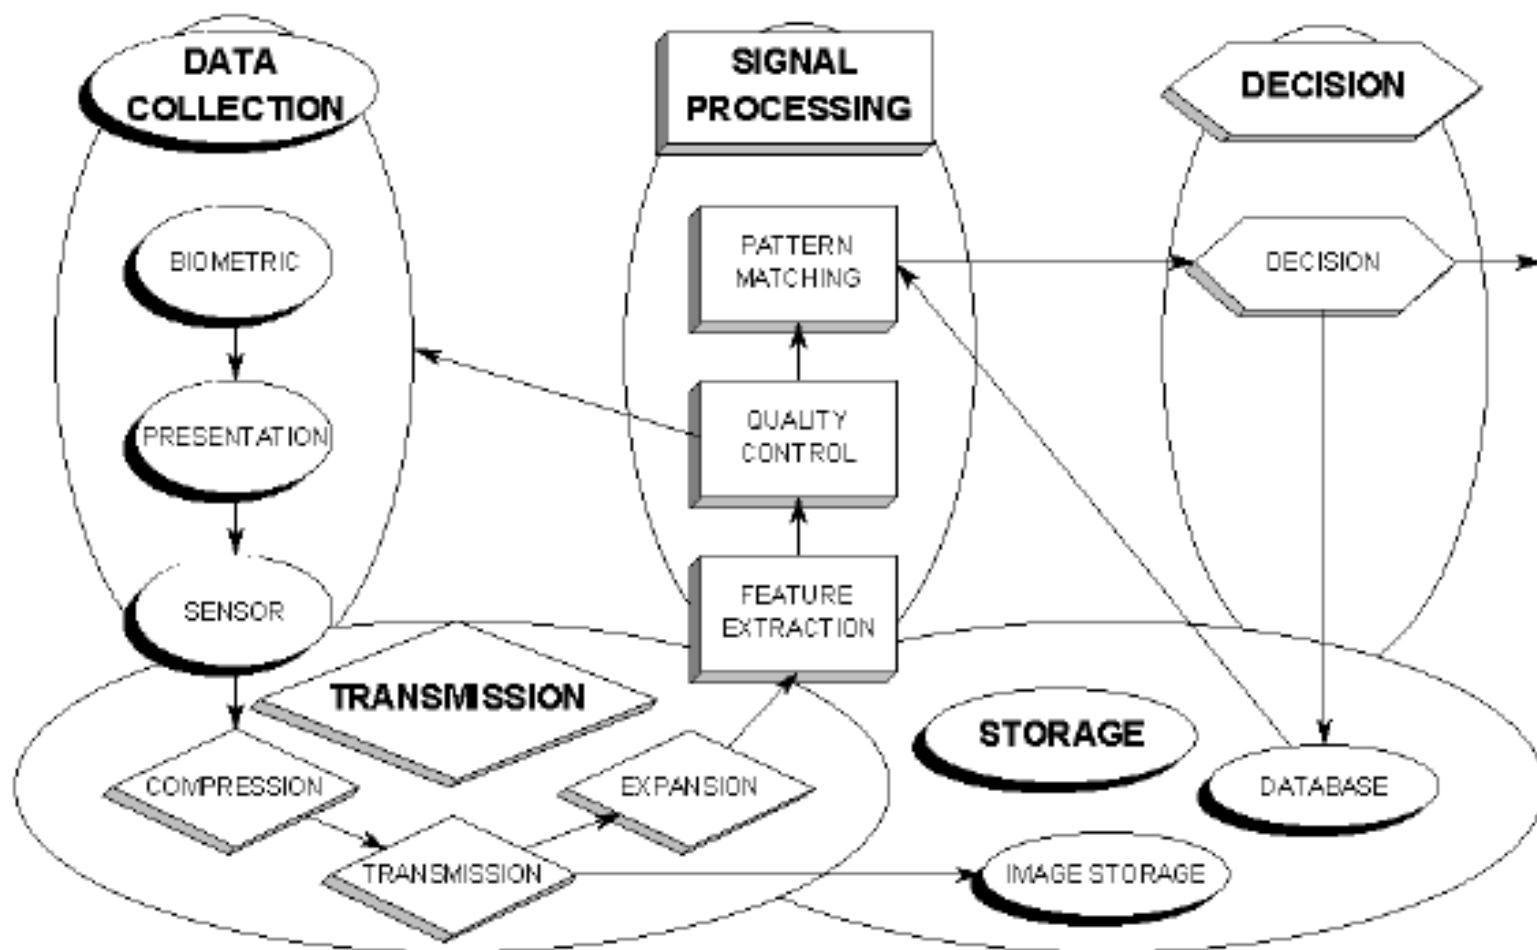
DATA COLLECTION

SIGNAL PROCESSING

DECISION

BIOMETRIC

PRESENTATION

SENSOR

PATTERN MATCHING

QUALITY CONTROL

FEATURE EXTRACTION

DECISION

TRANSMISSION

COMPRESSION

TRANSMISSION

EXPANSION

STORAGE

DATABASE

IMAGE STORAGE